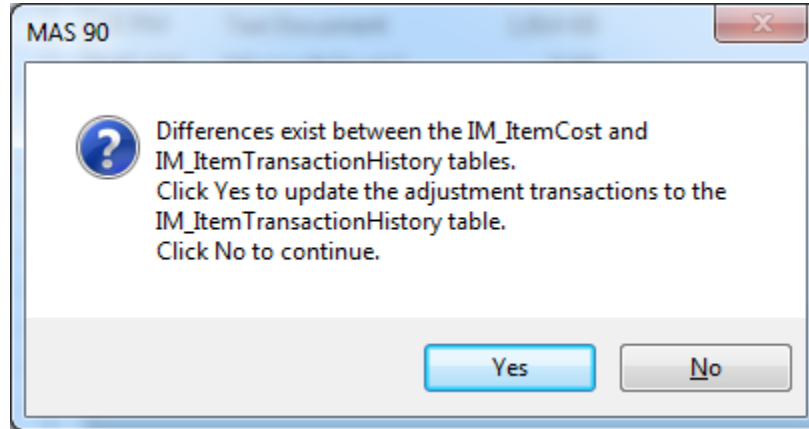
MAS 90

Differences exist between the IM_ItemCost and IM_ItemTransactionHistory tables.
Click Yes to update the adjustment transactions to the IM_ItemTransactionHistory table.
Click No to continue.

Yes

No